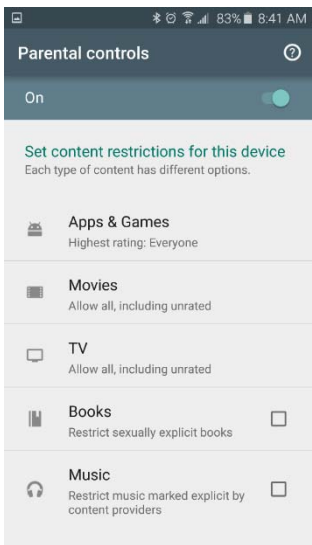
83% 8:41 AM

Parental controls

On

Set content restrictions for this device
Each type of content has different options.

Apps & Games
Highest rating: Everyone

Movies
Allow all, including unrated

TV
Allow all, including unrated

Books
Restrict sexually explicit books

Music
Restrict music marked explicit by content providers